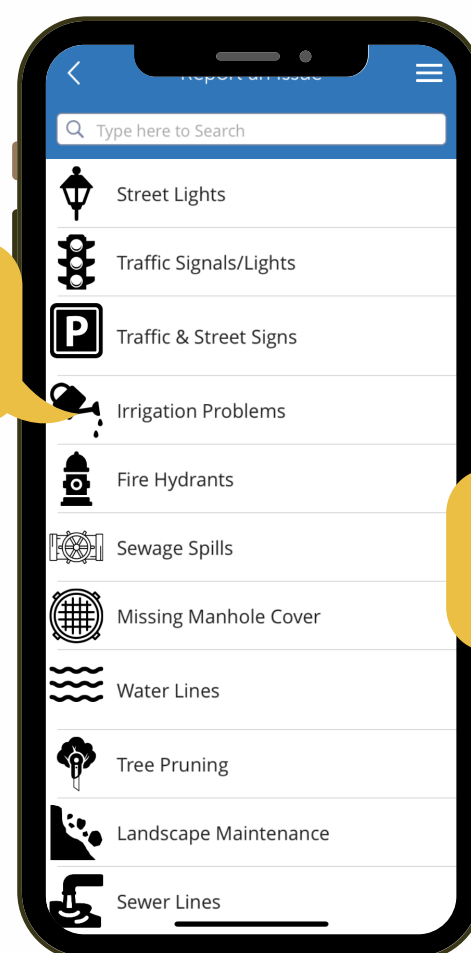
Report an Issue

Type here to Search

Street Lights

Traffic Signals/Lights

P

Traffic & Street Signs

Irrigation Problems

Fire Hydrants

Sewage Spills

Missing Manhole Cover

Water Lines

Tree Pruning

Landscape Maintenance

Sewer Lines